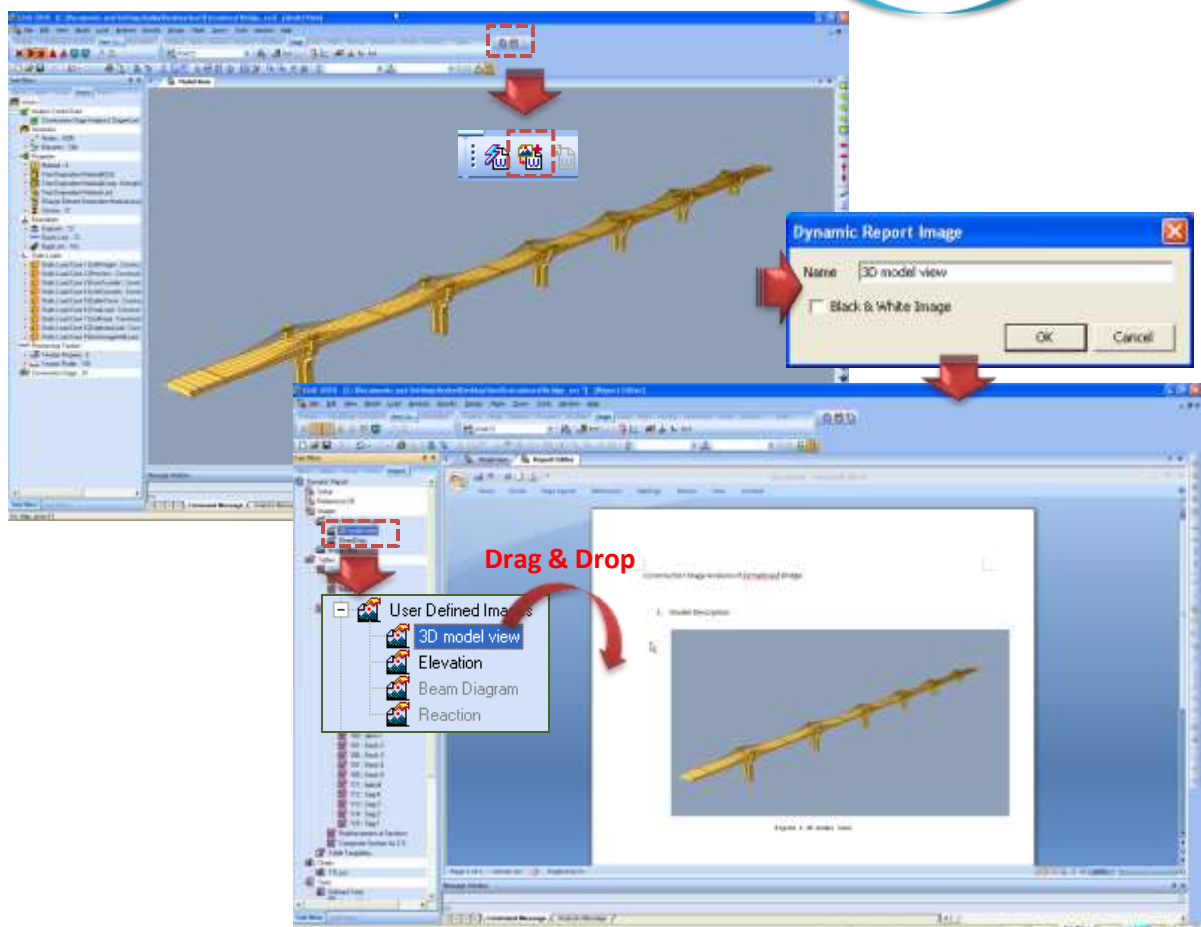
Dynamic Report Image

Name 3D model view

Black & White Image

OK Cancel

Drag & Drop

User Defined Images
3D model view
Elevation
Beam Diagram
Reaction

Construction Stage Analysis of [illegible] Bridge

1. Model Description